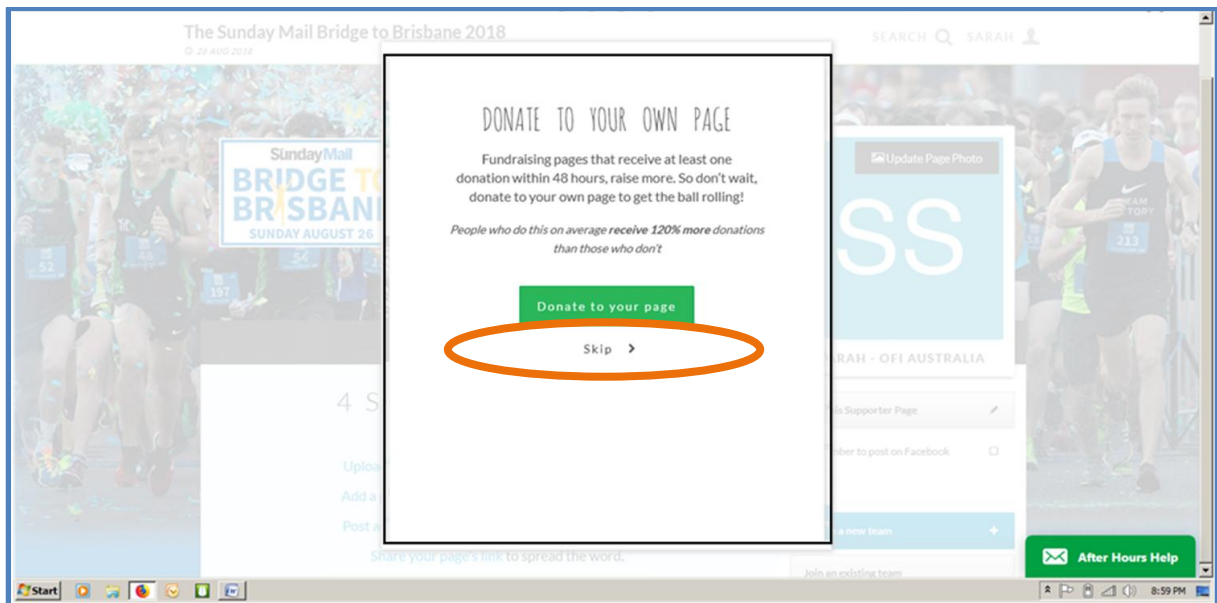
The Sunday Mail Bridge to Brisbane 2018
26 AUG 2018

SEARCH SARAH

Sunday Mail
BRIDGE TO
BRISBANE
SUNDAY AUGUST 26

DONATE TO YOUR OWN PAGE

Fundraising pages that receive at least one donation within 48 hours, raise more. So don't wait, donate to your own page to get the ball rolling!

People who do this on average receive 120% more donations than those who don't

Donate to your page

Skip

Update Page Photo

SS

ARAH - OFI AUSTRALIA

is Supporter Page

mber to post on Facebook

a new team

Join an existing team

4 S

Uploa

Add a

Post a

Share your page's link to spread the word.

52 48 54 197 213

After Hours Help

Start

8:59 PM